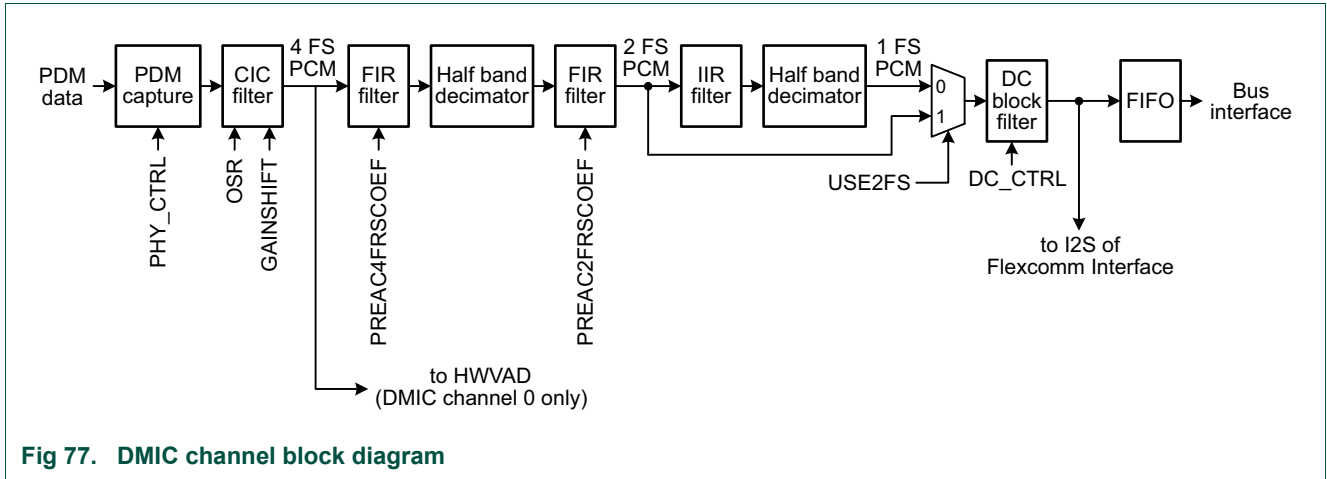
PDM data

PDM capture

CIC filter

4 FS PCM

FIR filter

Half band decimator

FIR filter

2 FS PCM

IIR filter

Half band decimator

1 FS PCM

0

1

DC block filter

FIFO

Bus interface

PHY_CTRL

OSR

GAINSHIFT

PREAC4FRSCOEF

PREAC2FRSCOEF

USE2FS

DC_CTRL

to I2S of Flexcomm Interface

to HWVAD (DMIC channel 0 only)

Fig 77. DMIC channel block diagram